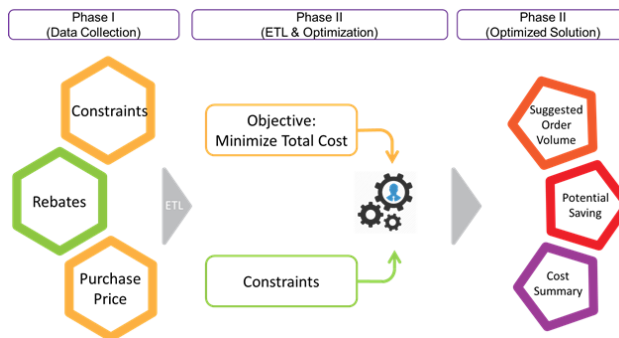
Phase I
(Data Collection)

Phase II
(ETL & Optimization)

Phase II
(Optimized Solution)

Constraints

Rebates

Purchase Price

ETL

Objective:
Minimize Total Cost

Constraints

Suggested Order Volume

Potential Saving

Cost Summary